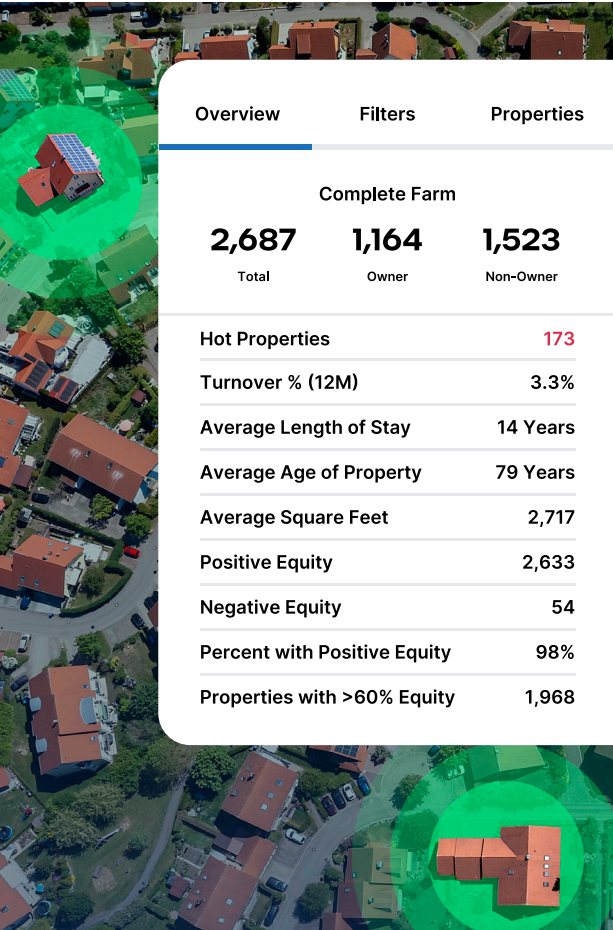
Overview Filters Properties

Complete Farm

| 2,687 | 1,164 | 1,523 |
|---|---|---|
| Total | Owner | Non-Owner |

| | |
|---|---|
| Hot Properties | 173 |
| Turnover % (12M) | 3.3% |
| Average Length of Stay | 14 Years |
| Average Age of Property | 79 Years |
| Average Square Feet | 2,717 |
| Positive Equity | 2,633 |
| Negative Equity | 54 |
| Percent with Positive Equity | 98% |
| Properties with >60% Equity | 1,968 |